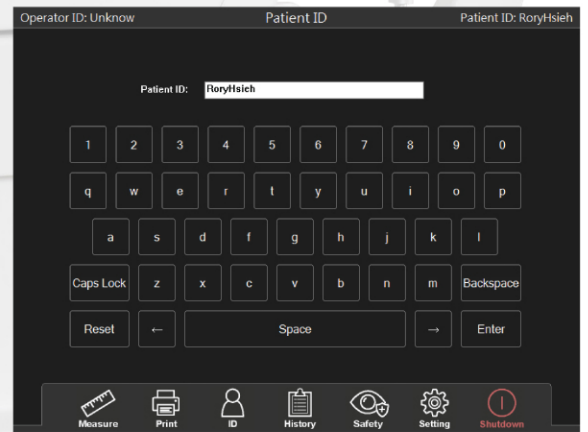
Operator ID: Unknow
Patient ID
Patient ID: RoryHsieh

Patient ID: RoryHsieh

1 2 3 4 5 6 7 8 9 0
q w e r t y u i o p
a s d f g h j k l
Caps Lock z x c v b n m Backspace
Reset ← Space → Enter

Measure Print ID History Safety Setting Shutdown